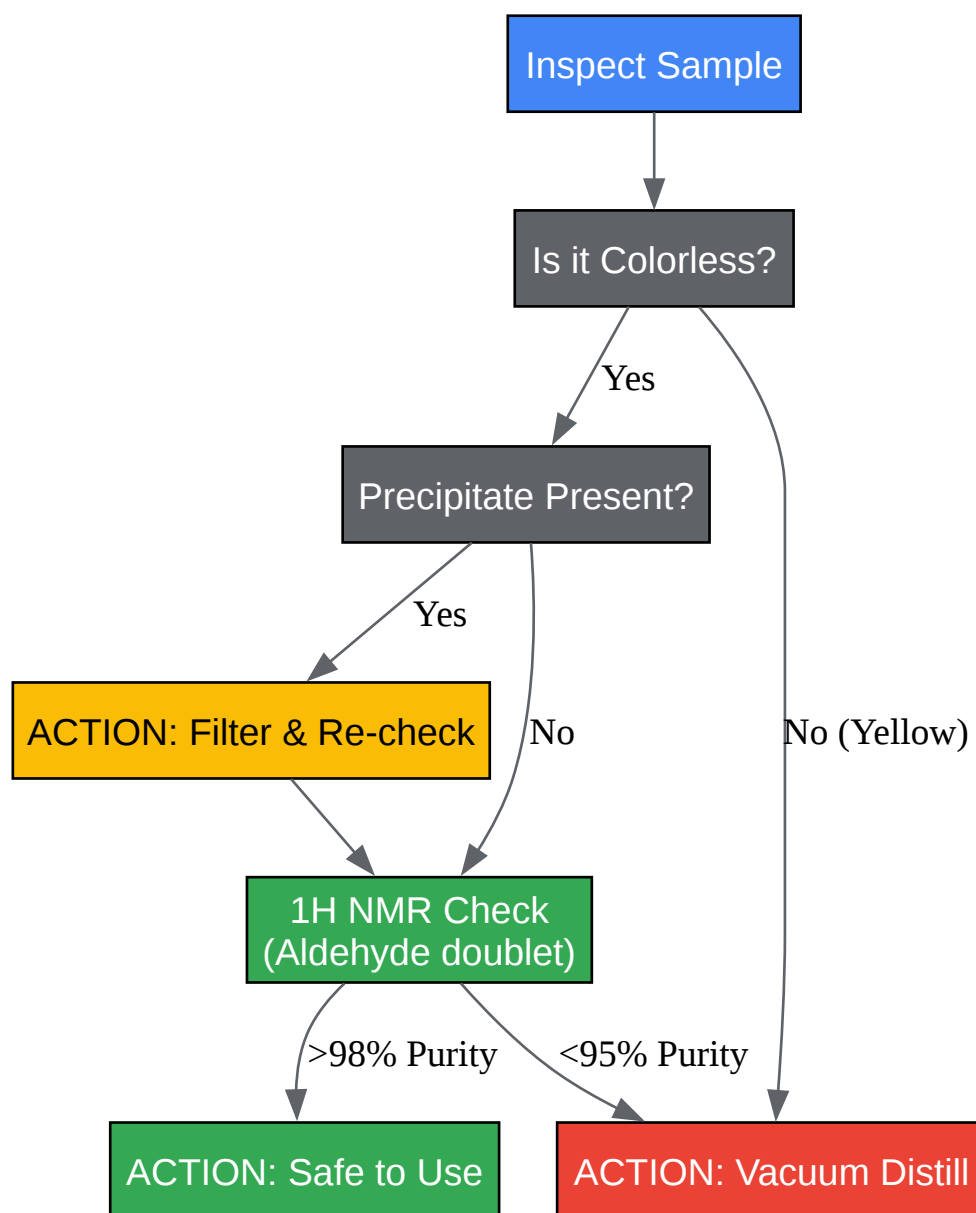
Inspect Sample

Is it Colorless?

Yes

No (Yellow)

Precipitate Present?

Yes

No

ACTION: Filter & Re-check

1H NMR Check (Aldehyde doublet)

>98% Purity

<95% Purity

ACTION: Safe to Use

ACTION: Vacuum Distill